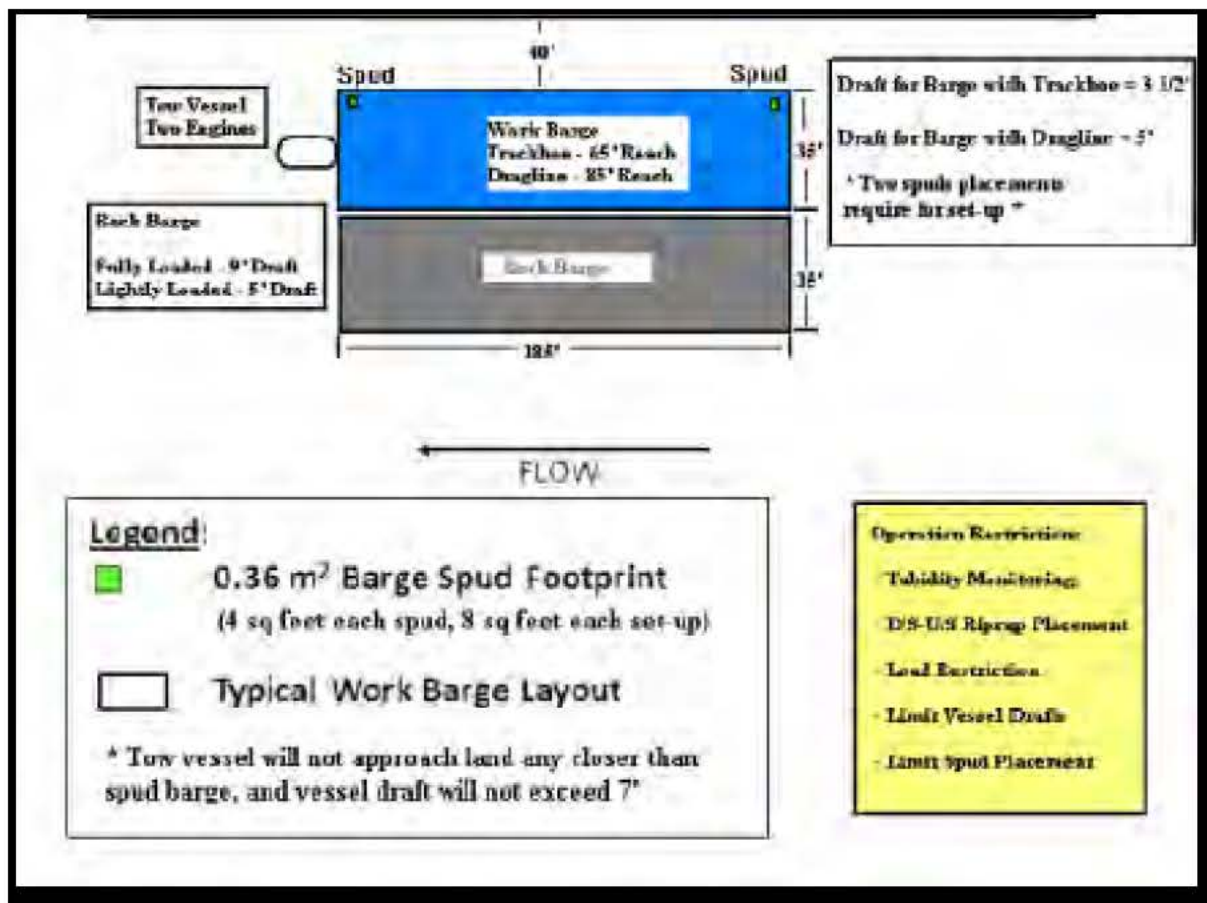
40'

Spud

Spud

Tow Vessel
Two Engines

Work Barge
Trackhoe - 65' Reach
Dragline - 85' Reach

35'

Draft for Barge with Trackhoe = 3 1/2'

Draft for Barge with Dragline = 5'

* Two spuds placements require for set-up *

Rock Barge

Fully Loaded - 9' Draft
Lightly Loaded - 5' Draft

Rock Barge

35'

188'

FLOW

Legend:

0.36 m$^2$ Barge Spud Footprint
(4 sq feet each spud, 8 sq feet each set-up)

Typical Work Barge Layout

* Tow vessel will not approach land any closer than spud barge, and vessel draft will not exceed 7'

Operation Restrictions:

Turbidity Monitoring

D/S-U/S Riprap Placement

Load Restriction

Limit Vessel Drafts

Limit Spud Placement